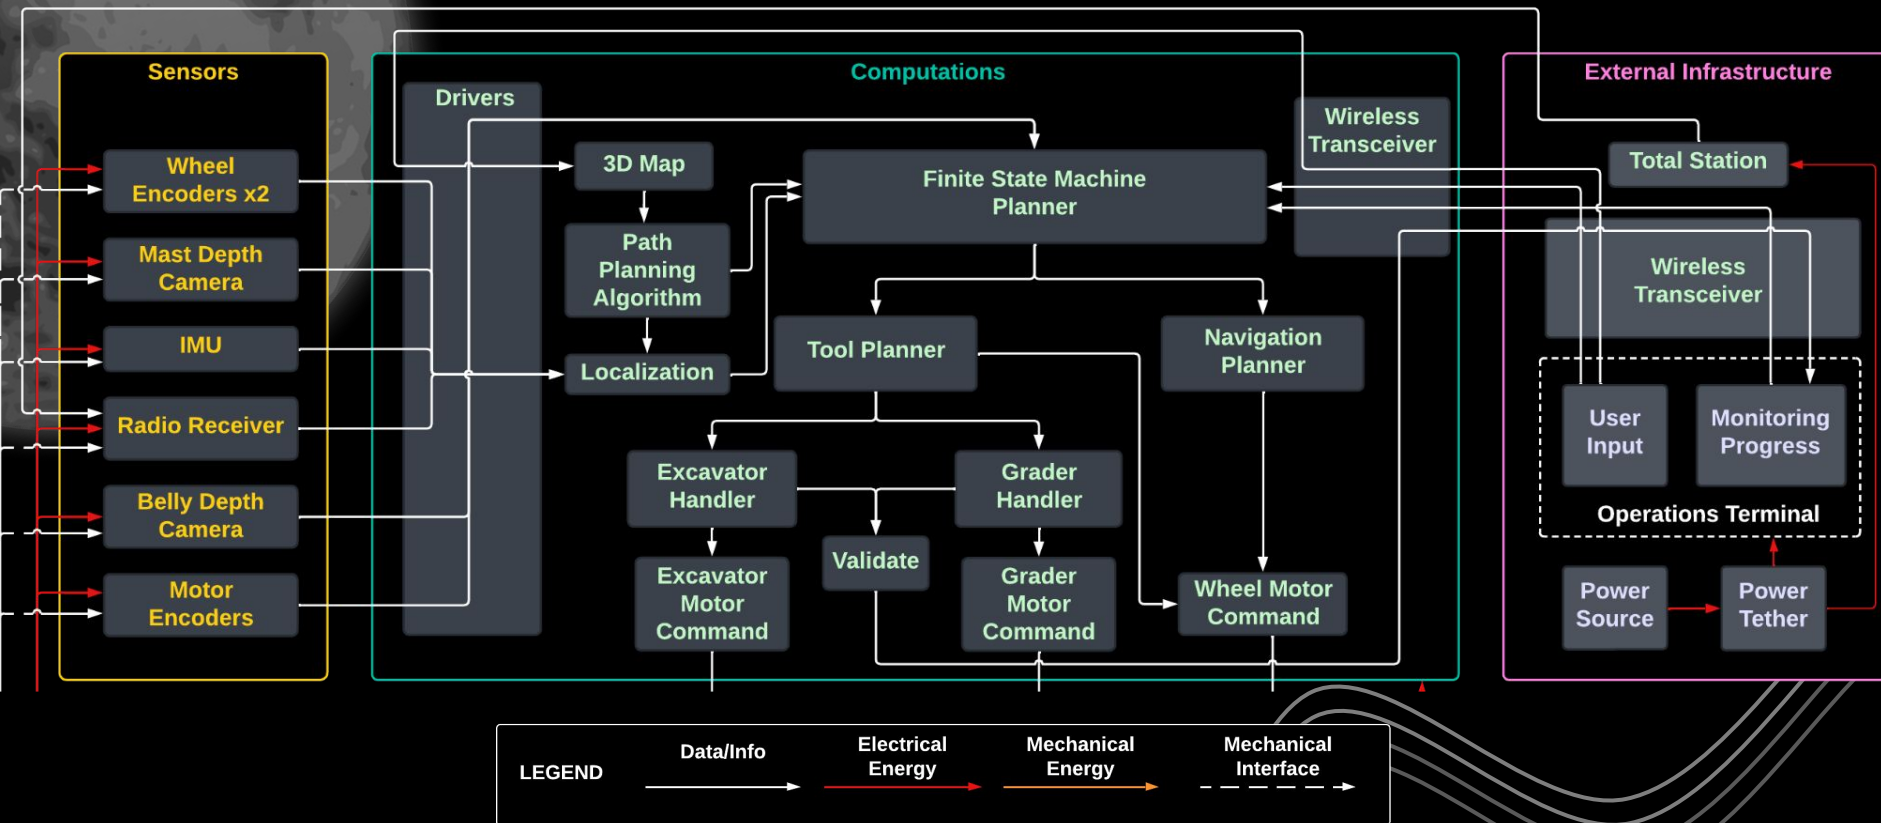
Sensors

Wheel Encoders x2

Mast Depth Camera

IMU

Radio Receiver

Belly Depth Camera

Motor Encoders

Computations

Drivers

3D Map

Path Planning Algorithm

Localization

Finite State Machine Planner

Wireless Transceiver

Tool Planner

Navigation Planner

Excavator Handler

Grader Handler

Validate

Excavator Motor Command

Grader Motor Command

Wheel Motor Command

External Infrastructure

Total Station

Wireless Transceiver

User Input

Monitoring Progress

Operations Terminal

Power Source

Power Tether

LEGEND

Data/Info

Electrical Energy

Mechanical Energy

Mechanical Interface